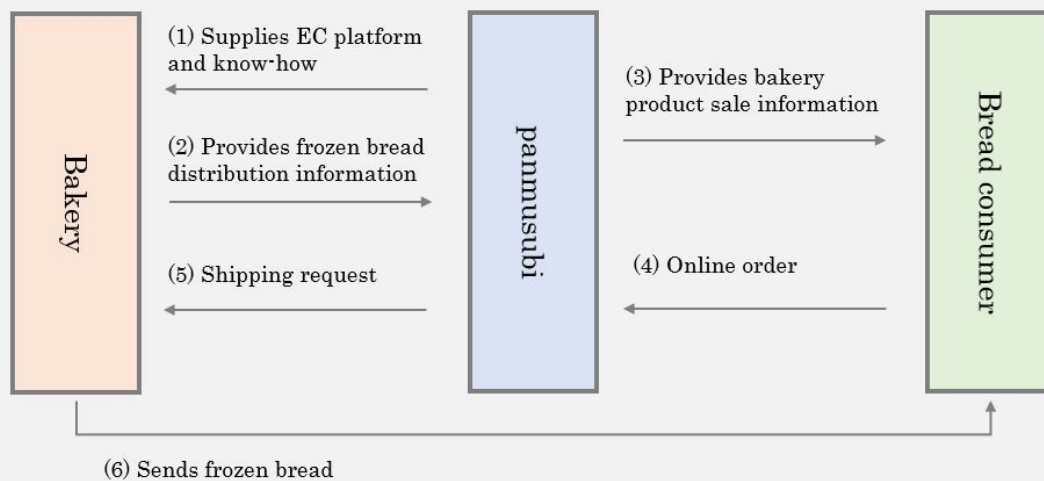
Bakery

(1) Supplies EC platform and know-how

(2) Provides frozen bread distribution information

(5) Shipping request

panmusubi

(3) Provides bakery product sale information

(4) Online order

Bread consumer

(6) Sends frozen bread